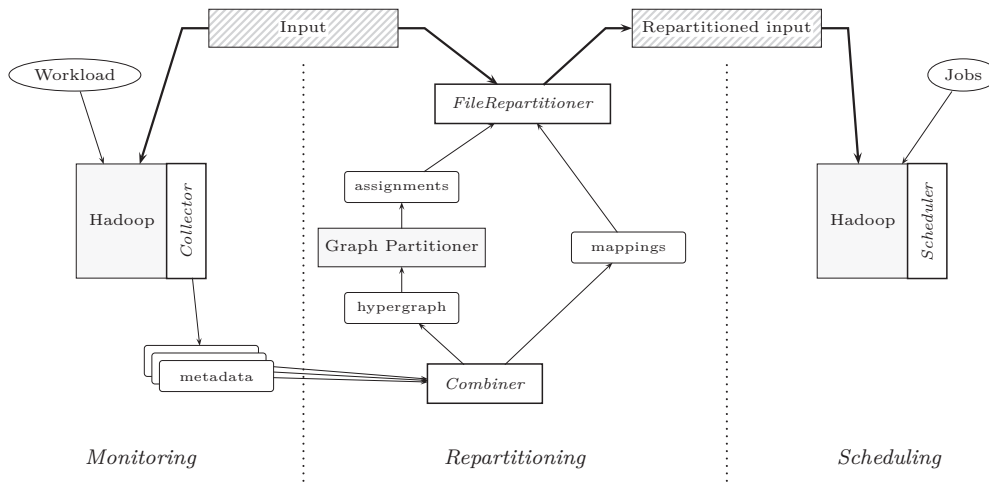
Input

Repartitioned input

Workload

Jobs

FileRepartitioner

assignments

Hadoop

Collector

Graph Partitioner

mappings

Hadoop

Scheduler

hypergraph

metadata

Combiner

Monitoring

Repartitioning

Scheduling